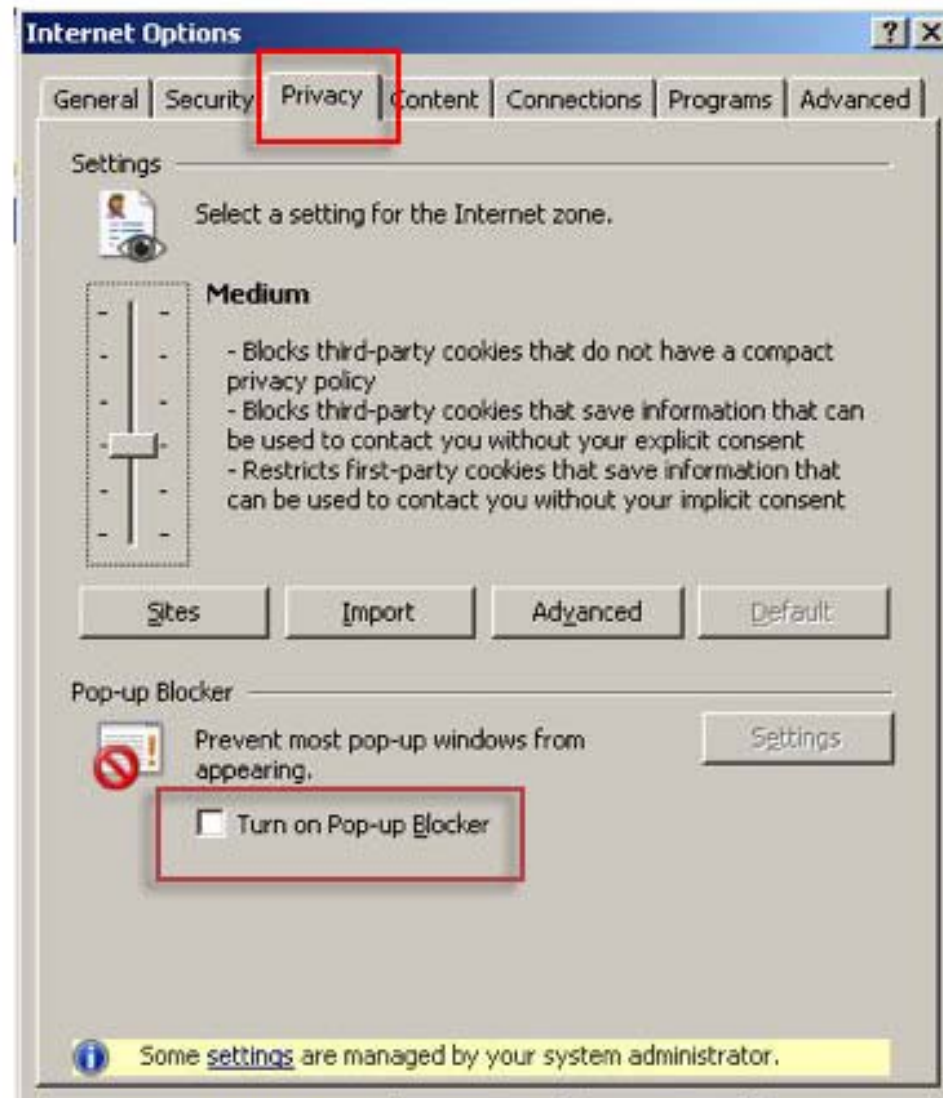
Internet Options

?

General | Security | Privacy | Content | Connections | Programs | Advanced

Settings

Select a setting for the Internet zone.

Medium

- Blocks third-party cookies that do not have a compact privacy policy
- Blocks third-party cookies that save information that can be used to contact you without your explicit consent
- Restricts first-party cookies that save information that can be used to contact you without your implicit consent

Sites | Import | Advanced | Default

Pop-up Blocker

Prevent most pop-up windows from appearing.

Settings

Turn on Pop-up Blocker

Some settings are managed by your system administrator.